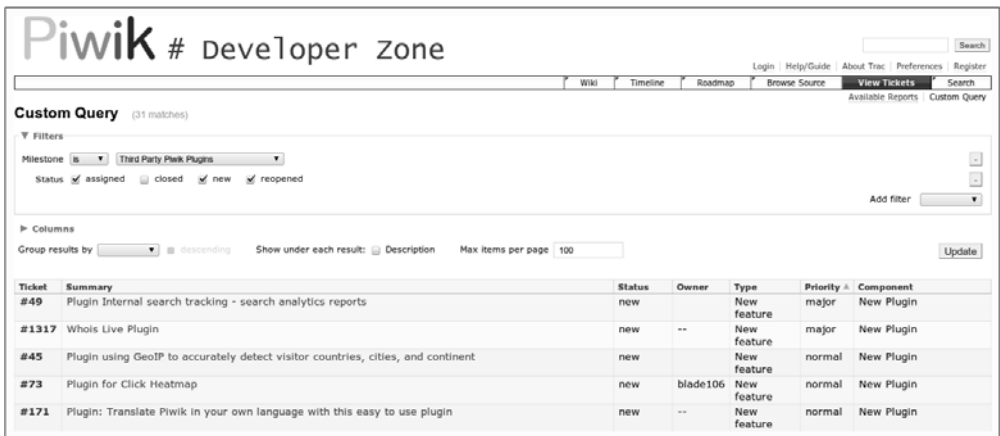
Piwik # Developer Zone

Search

Login | Help/Guide | About Trac | Preferences | Register

Wiki | Timeline | Roadmap | Browse Source | View Tickets | Search

Available Reports | Custom Query

Custom Query (31 matches)

▼ Filters

Milestone is ▾ Third Party Piwik Plugins ▾

Status assigned closed new reopened

Add filter ▾

▶ Columns

Group results by ▾ descending Show under each result: Description Max items per page 100

Update

| Ticket | Summary | Status | Owner | Type | Priority | Component |
|---|---|---|---|---|---|---|
| #49 | Plugin Internal search tracking - search analytics reports | new | | New feature | major | New Plugin |
| #1317 | Whois Live Plugin | new | -- | New feature | major | New Plugin |
| #45 | Plugin using GeoIP to accurately detect visitor countries, cities, and continent | new | | New feature | normal | New Plugin |
| #73 | Plugin for Click Heatmap | new | blade106 | New feature | normal | New Plugin |
| #171 | Plugin: Translate Piwik in your own language with this easy to use plugin | new | -- | New feature | normal | New Plugin |